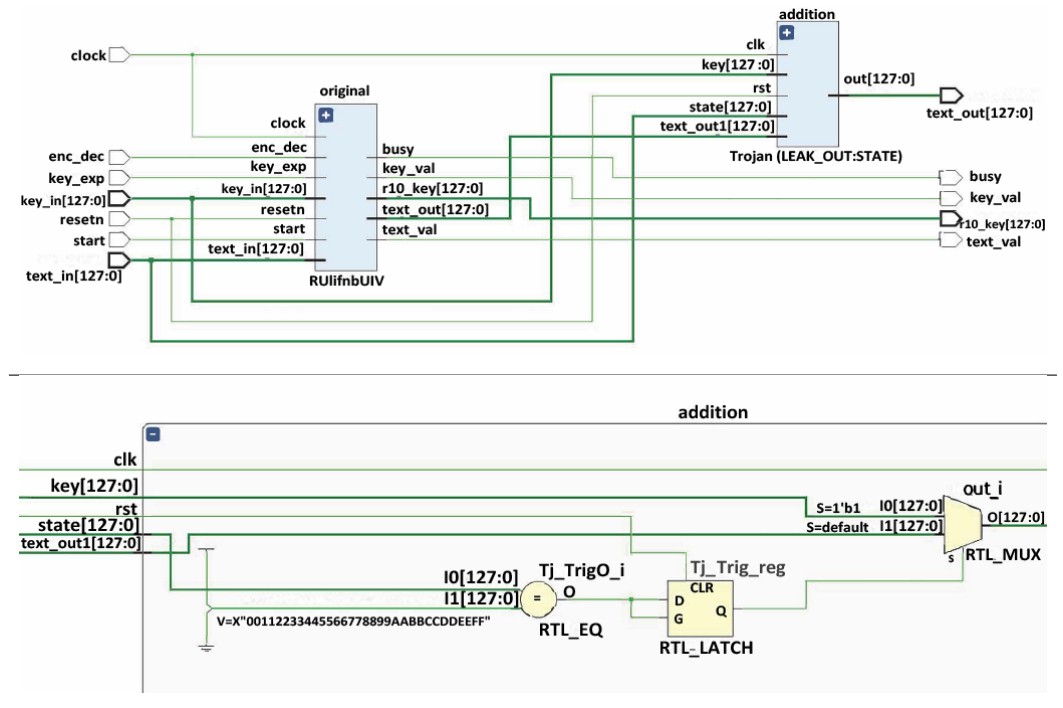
addition
clk
key[127:0]
rst
state[127:0]
text_out1[127:0]
out[127:0]
Trojan (LEAK_OUT:STATE)
text_out[127:0]

original
clock
enc_dec
key_exp
key_in[127:0]
resetn
start
text_in[127:0]
busy
key_val
r10_key[127:0]
text_out[127:0]
text_val
RUlifnbUIV

clock
enc_dec
key_exp
key_in[127:0]
resetn
start
text_in[127:0]

busy
key_val
r10_key[127:0]
text_val

addition
clk
key[127:0]
rst
state[127:0]
text_out1[127:0]
S=1'b1
S=default
I0[127:0]
I1[127:0]
out_i
O[127:0]
s
RTL_MUX
Tj_TrigO_i
I0[127:0]
I1[127:0]
=
O
RTL_EQ
V=X"00112233445566778899AABBCCDDEEFF"
Tj_Trig_reg
CLR
D
G
Q
RTL_LATCH